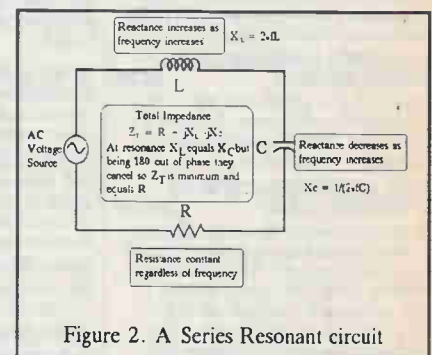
Reactance increases as frequency increases

$X_L = 2\pi fL$

L

Total Impedance
$Z_T = R + jX_L - jX_C$
At resonance $X_L$ equals $X_C$ but being 180 out of phase they cancel so $Z_T$ is minimum and equals R

AC Voltage Source

C

Reactance decreases as frequency increases

$X_C = 1/(2\pi fC)$

R

Resistance constant regardless of frequency

Figure 2. A Series Resonant circuit